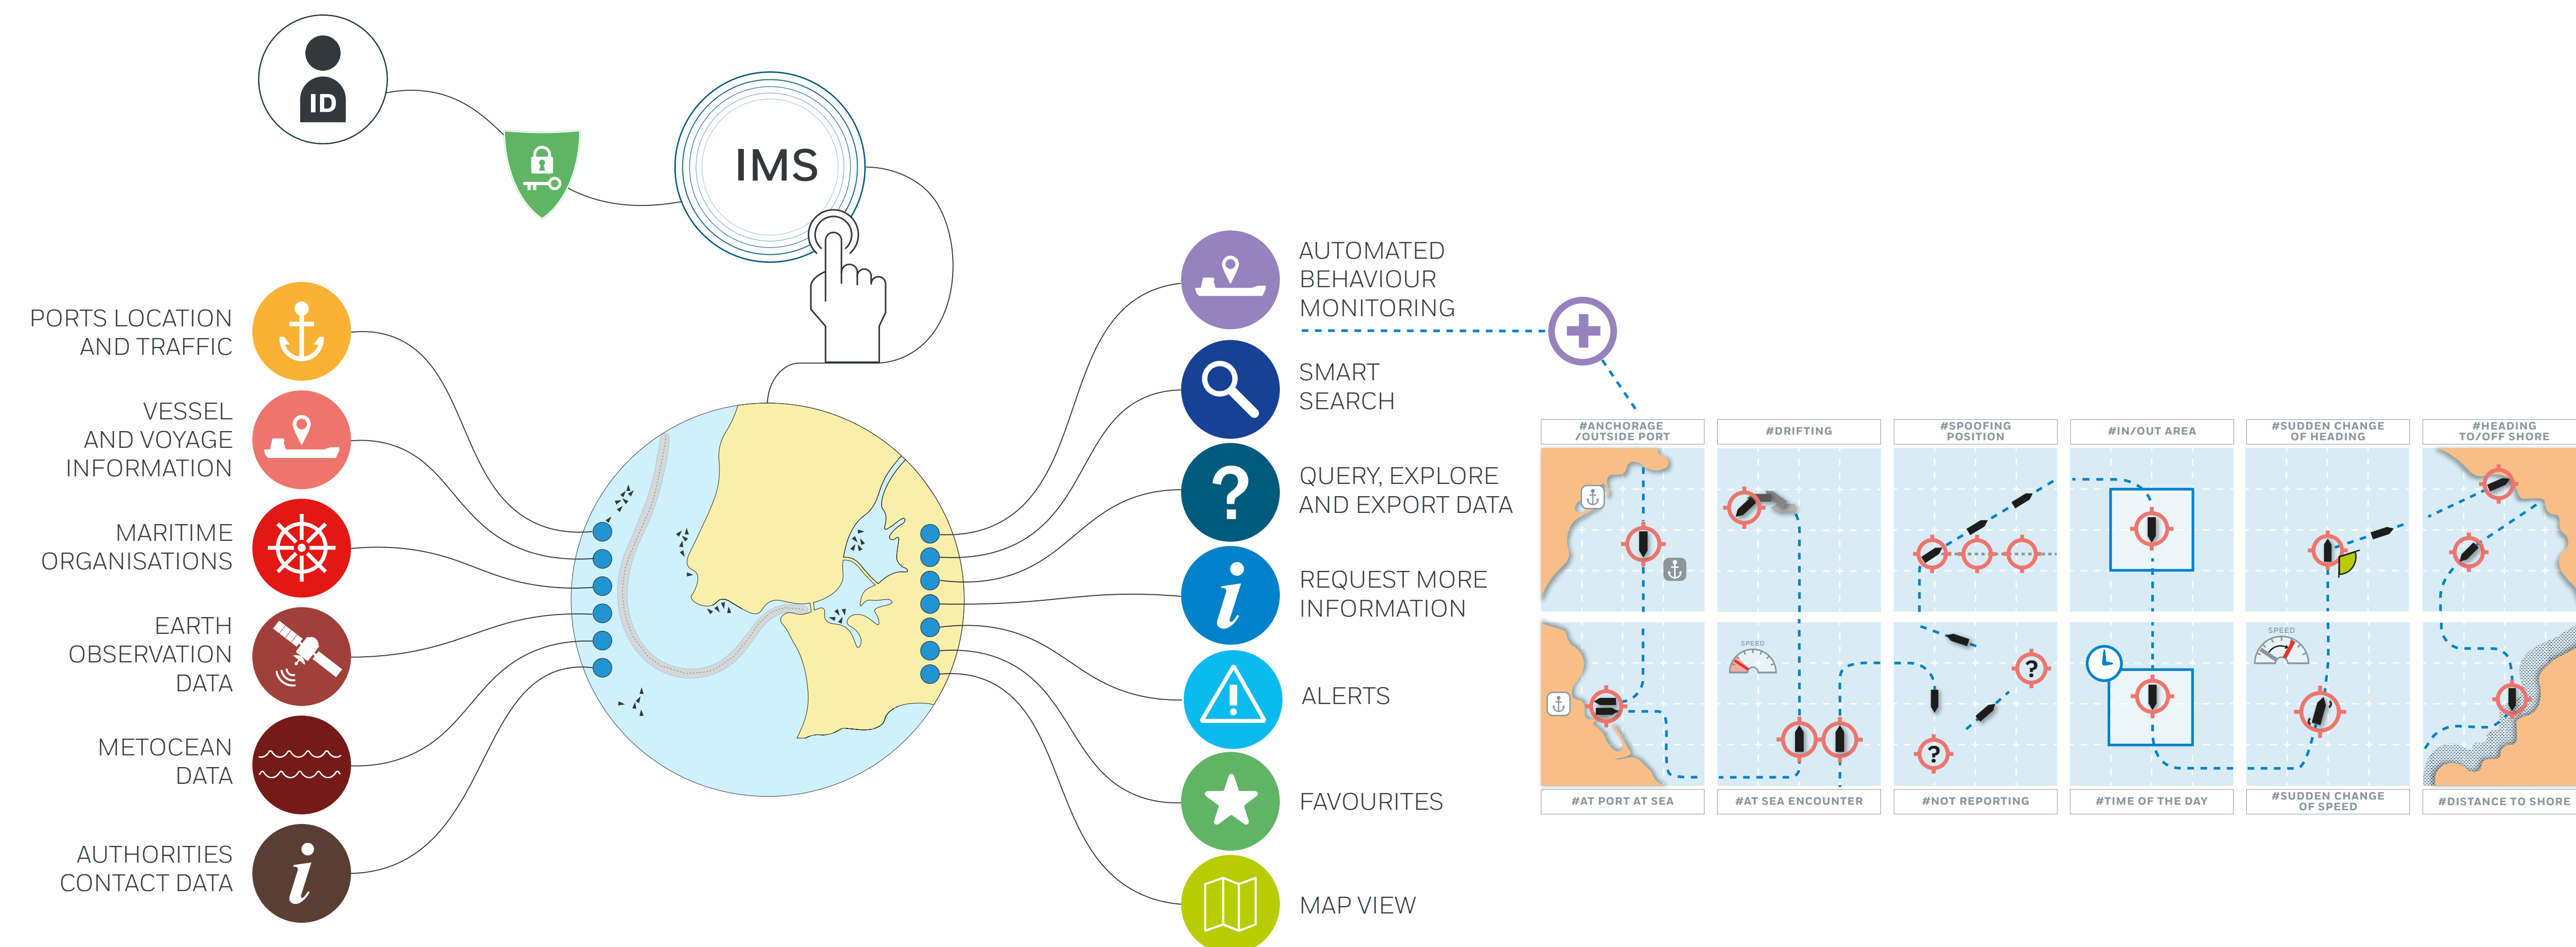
ID

IMS

PORTS LOCATION AND TRAFFIC

VESSEL AND VOYAGE INFORMATION

MARITIME ORGANISATIONS

EARTH OBSERVATION DATA

METOCEAN DATA

AUTHORITIES CONTACT DATA

AUTOMATED BEHAVIOUR MONITORING

SMART SEARCH

QUERY, EXPLORE AND EXPORT DATA

REQUEST MORE INFORMATION

ALERTS

FAVOURITES

MAP VIEW

#ANCHORAGE /OUTSIDE PORT

#DRIFTING

#SPOOFING POSITION

#IN/OUT AREA

#SUDDEN CHANGE OF HEADING

#HEADING TO/OFF SHORE

SPEED

SPEED

#AT PORT AT SEA

#AT SEA ENCOUNTER

#NOT REPORTING

#TIME OF THE DAY

#SUDDEN CHANGE OF SPEED

#DISTANCE TO SHORE